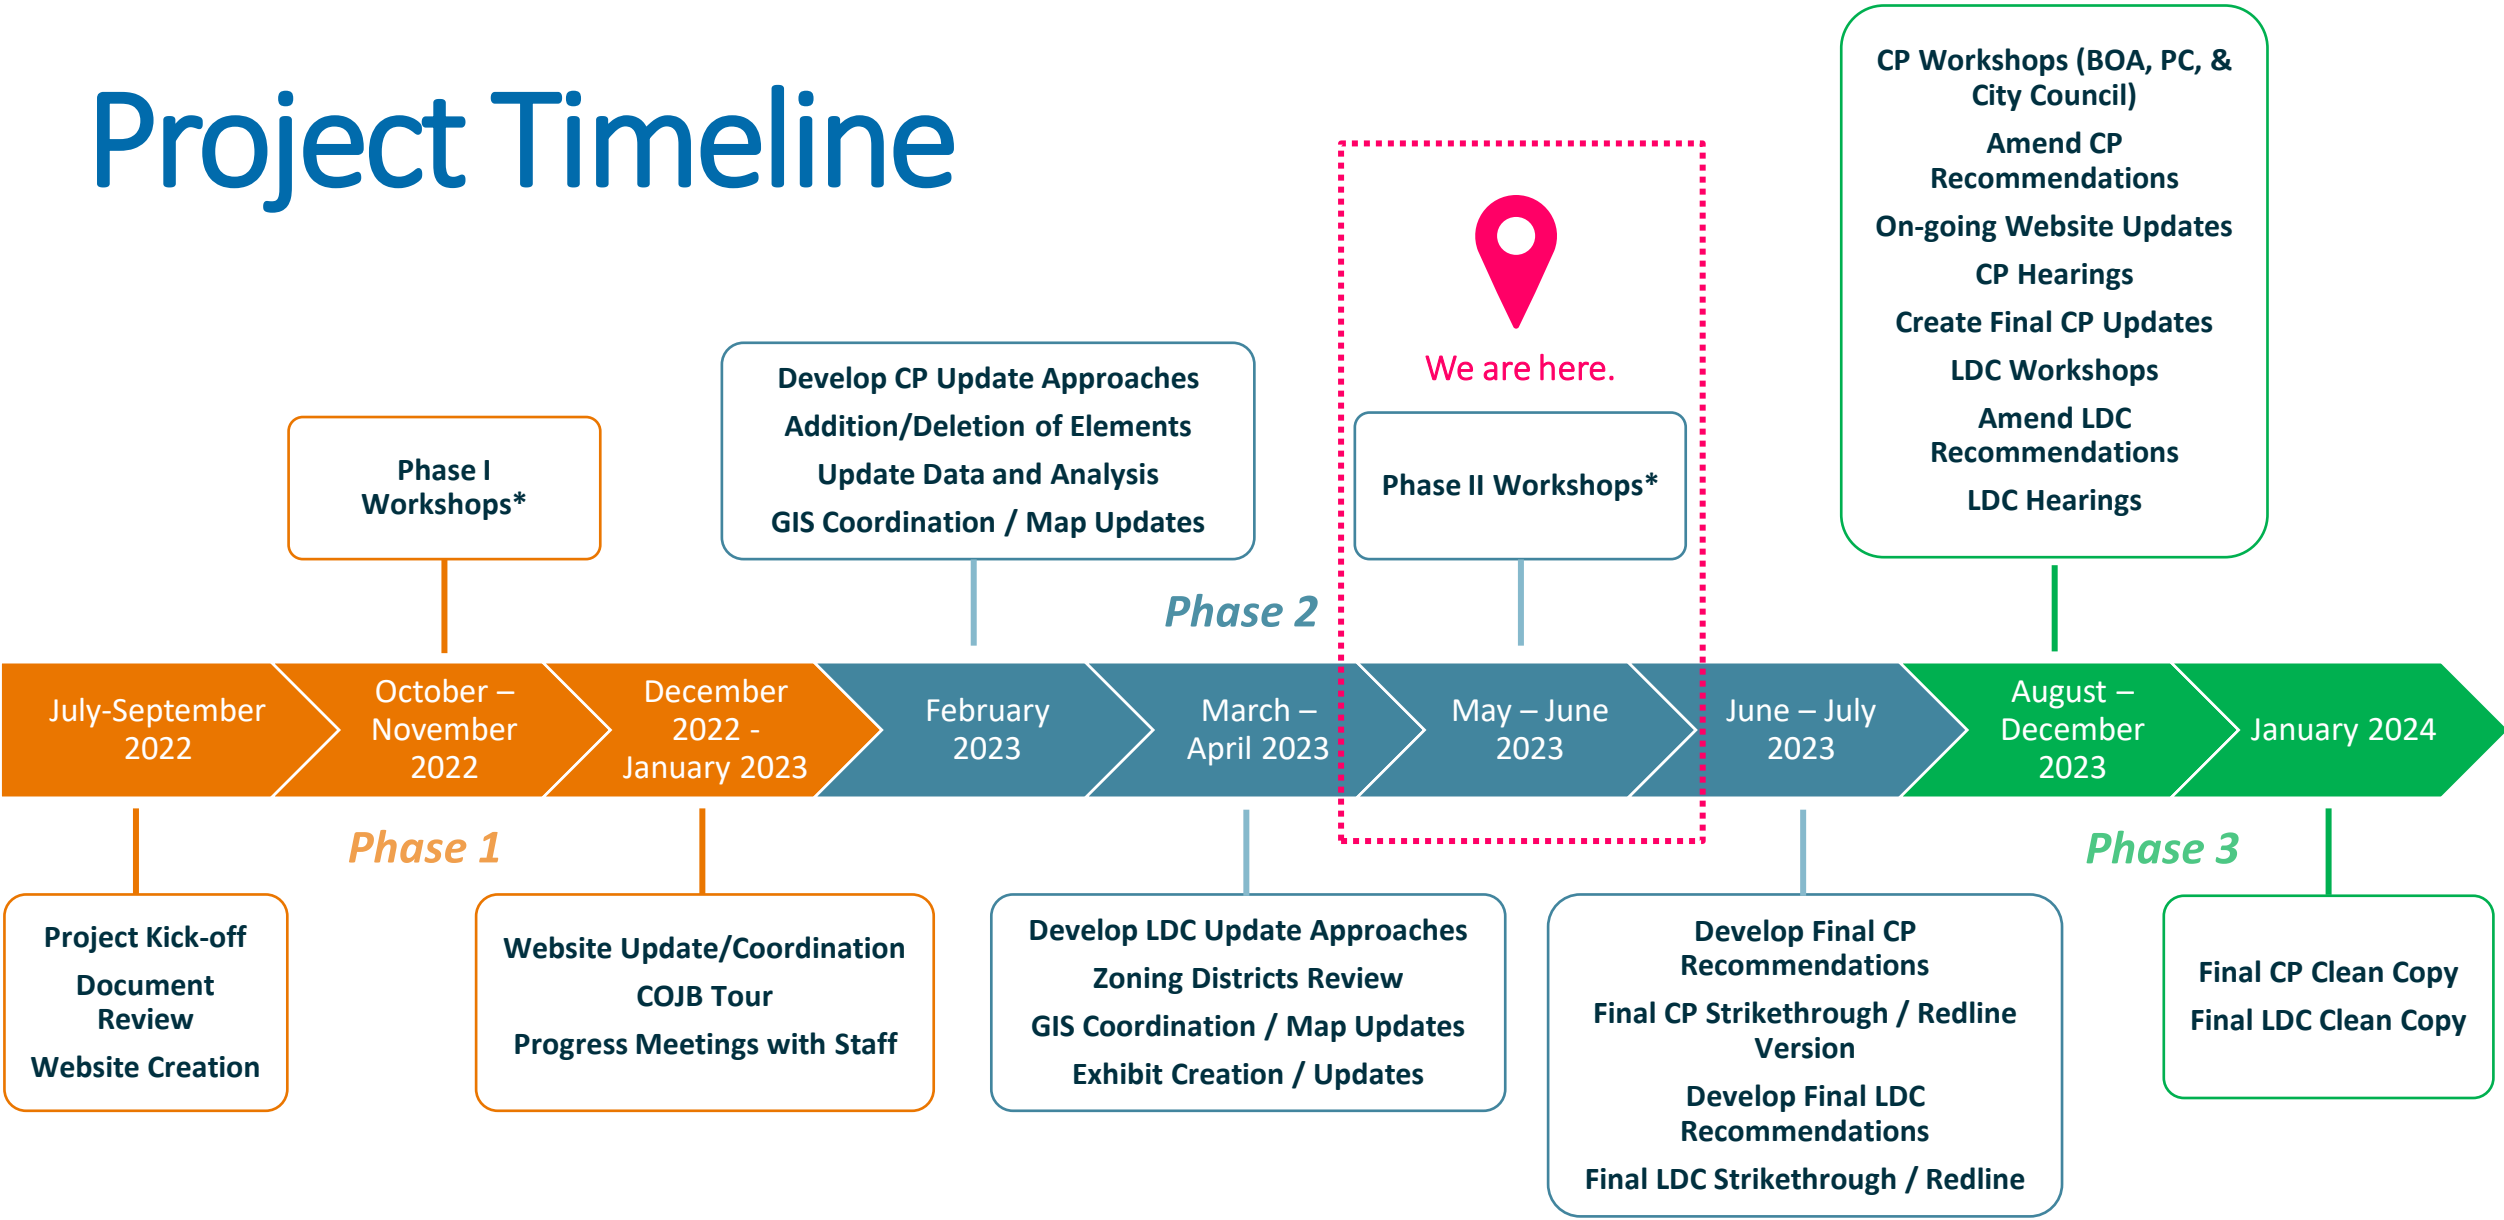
Project Timeline

CP Workshops (BOA, PC, & City Council)
Amend CP Recommendations
On-going Website Updates
CP Hearings
Create Final CP Updates
LDC Workshops
Amend LDC Recommendations
LDC Hearings

We are here.

Phase II Workshops*

Develop CP Update Approaches
Addition/Deletion of Elements
Update Data and Analysis
GIS Coordination / Map Updates

Phase I Workshops*

Phase 2

July-September 2022
October – November 2022
December 2022 - January 2023
February 2023
March – April 2023
May – June 2023
June – July 2023
August – December 2023
January 2024

Phase 1

Phase 3

Project Kick-off
Document Review
Website Creation

Website Update/Coordination
COJB Tour
Progress Meetings with Staff

Develop LDC Update Approaches
Zoning Districts Review
GIS Coordination / Map Updates
Exhibit Creation / Updates

Develop Final CP Recommendations
Final CP Strikethrough / Redline Version
Develop Final LDC Recommendations
Final LDC Strikethrough / Redline

Final CP Clean Copy
Final LDC Clean Copy